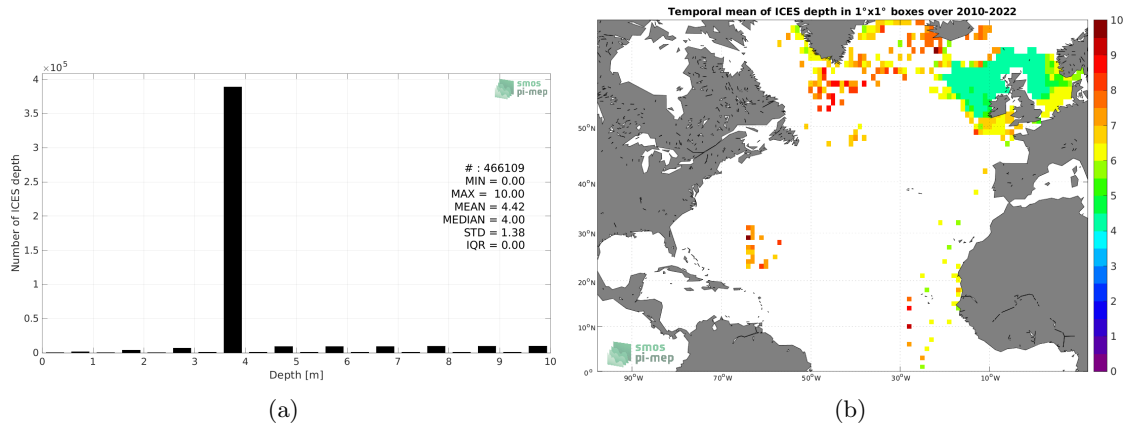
$\times 10^5$

4

3.5

3

2.5

2

1.5

1

0.5

0

Number of ICES depth

smos
pi-mep

# : 466109
MIN = 0.00
MAX = 10.00
MEAN = 4.42
MEDIAN = 4.00
STD = 1.38
IQR = 0.00

0 1 2 3 4 5 6 7 8 9 10

Depth [m]

(a)

Temporal mean of ICES depth in 1°x1° boxes over 2010-2022

50°N

40°N

30°N

20°N

10°N

0°

90°W 70°W 50°W 30°W 10°W

smos
pi-mep

10
9
8
7
6
5
4
3
2
1
0

(b)